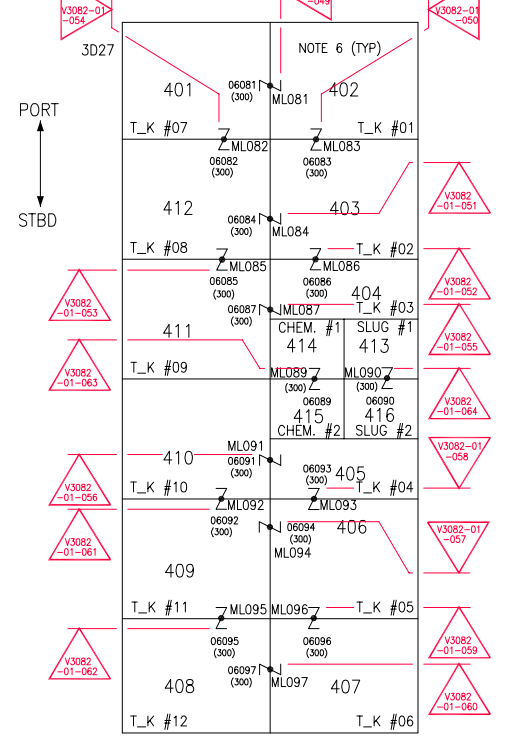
V3082-01-054

-049

V3082-01-050

3D27

NOTE 6 (TYP)

PORT

STBD

401

06081 (300) ML081

402

T_K #07

T_K #01

ML082

ML083

06082 (300)

06083 (300)

V3082-01-051

412

06084 (300) ML084

403

T_K #08

T_K #02

ML085

ML086

06085 (300)

06086 (300)

V3082-01-052

V3082-01-053

06087 (300) ML087

404

T_K #03

411

CHEM. #1

414

SLUG #1

413

V3082-01-055

T_K #09

V3082-01-063

ML089 (300)

ML090 (300)

06089

415

CHEM. #2

06090

416

SLUG #2

V3082-01-064

ML091

06091 (300)

410

V3082-01-058

06093 (300)

405

T_K #10

T_K #04

V3082-01-056

ML092

ML093

06092 (300)

06094 (300)

406

ML094

V3082-01-057

V3082-01-061

409

T_K #11

ML095

ML096

T_K #05

06095 (300)

06096 (300)

V3082-01-059

V3082-01-062

06097 (300) ML097

408

407

V3082-01-060

T_K #12

T_K #06